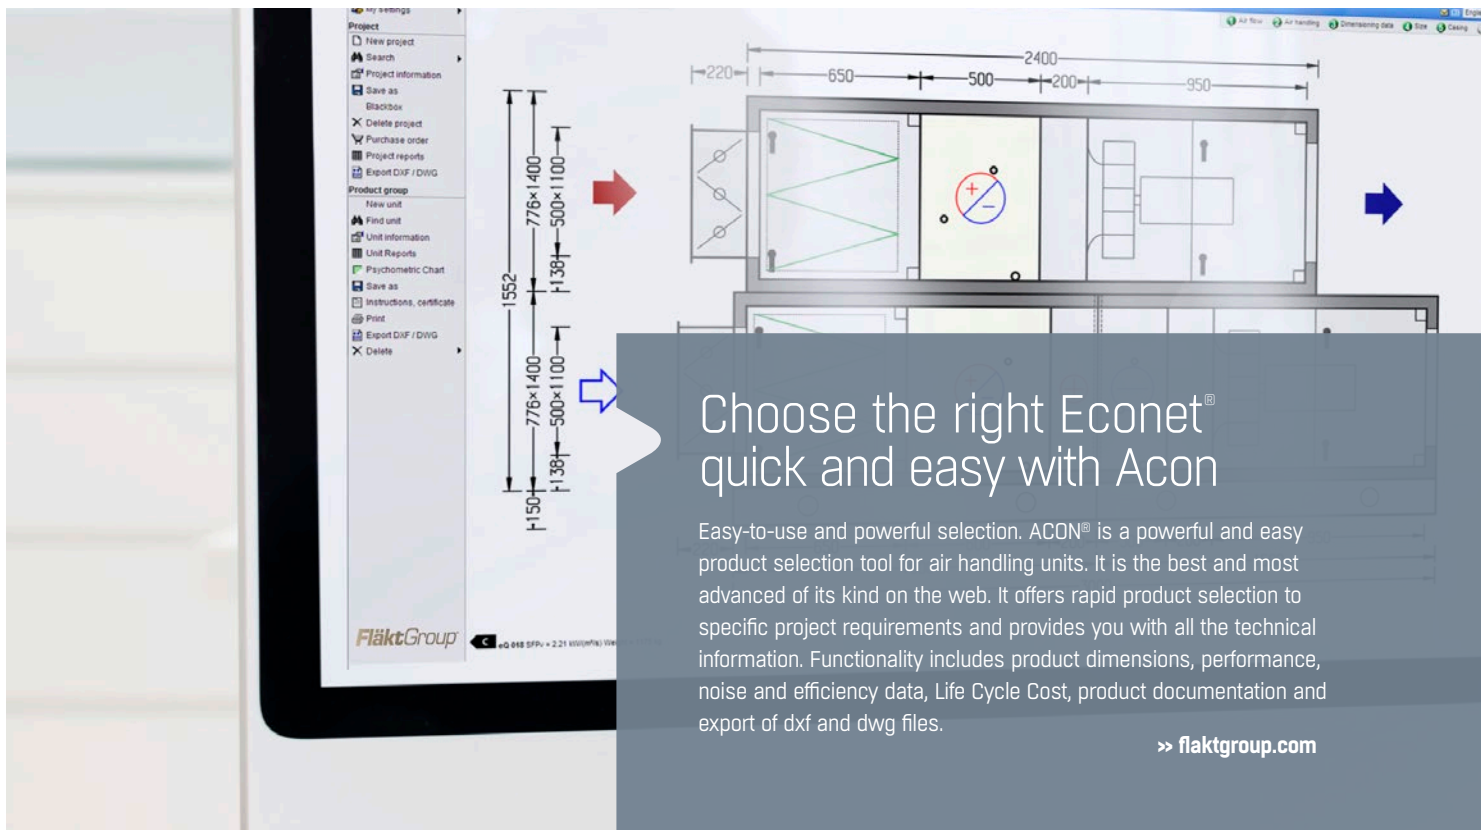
My settings
Project
New project
Search
Project information
Save as
Blackbox
Delete project
Purchase order
Project reports
Export DXF / DWG
Product group
New unit
Find unit
Unit information
Unit Reports
Psychometric Chart
Save as
Instructions, certificate
Print
Export DXF / DWG
Delete

Air flow Air handling Dimensioning data Size Casing

2400
220 650 500 200 950
1552
776×1400
500×1100
138
776×1400
500×1100
138
150

FläktGroup

Choose the right Econet® quick and easy with Acon

Easy-to-use and powerful selection. ACON® is a powerful and easy product selection tool for air handling units. It is the best and most advanced of its kind on the web. It offers rapid product selection to specific project requirements and provides you with all the technical information. Functionality includes product dimensions, performance, noise and efficiency data, Life Cycle Cost, product documentation and export of dxf and dwg files.

» flaktgroup.com